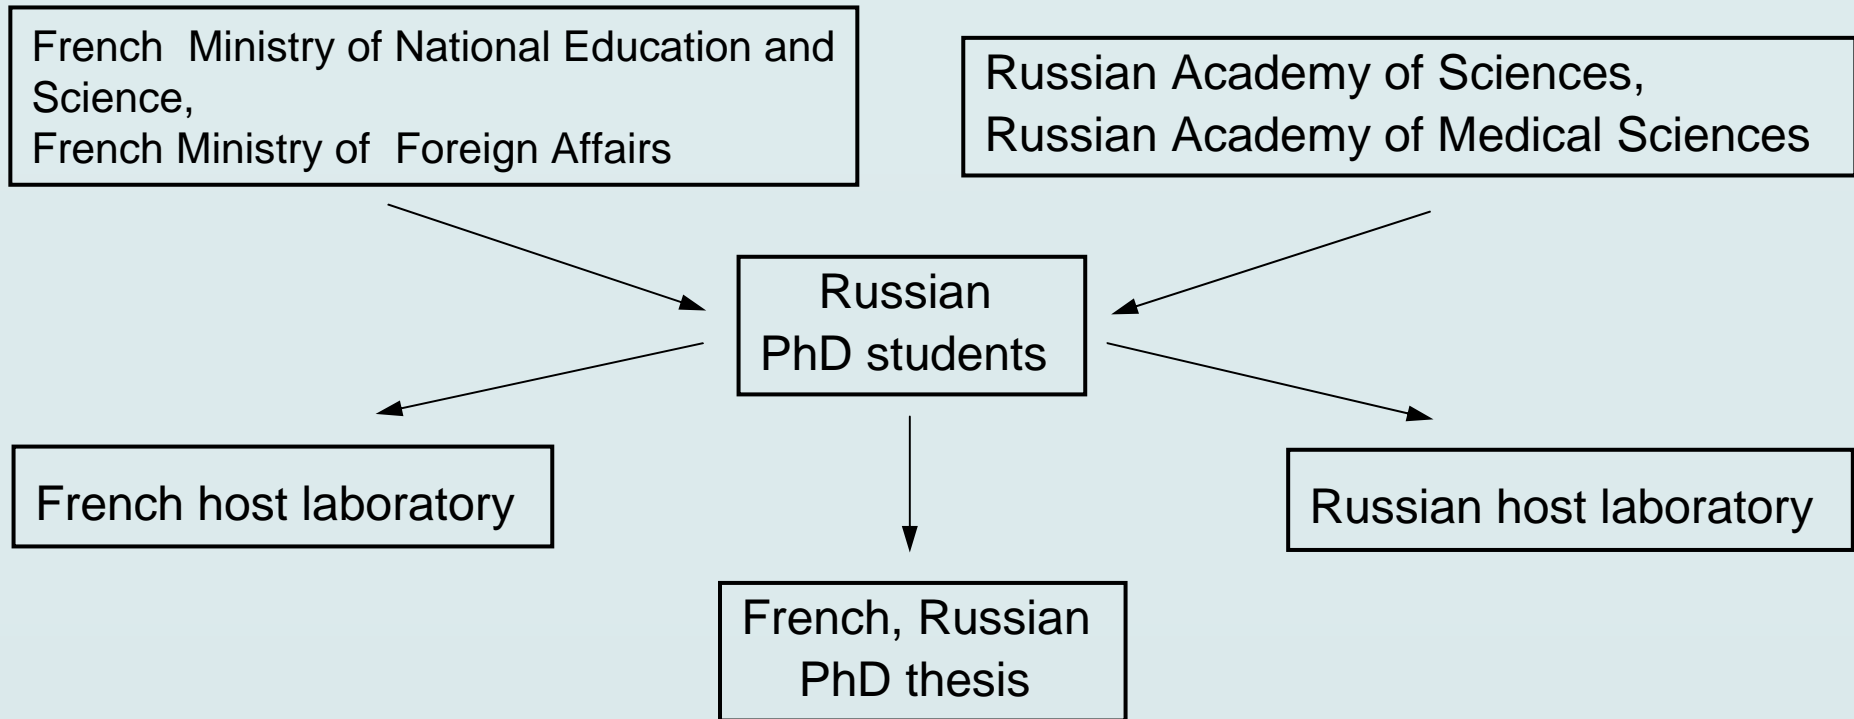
French Ministry of National Education and Science,
French Ministry of Foreign Affairs

Russian Academy of Sciences,
Russian Academy of Medical Sciences

Russian
PhD students

French host laboratory

Russian host laboratory

French, Russian
PhD thesis